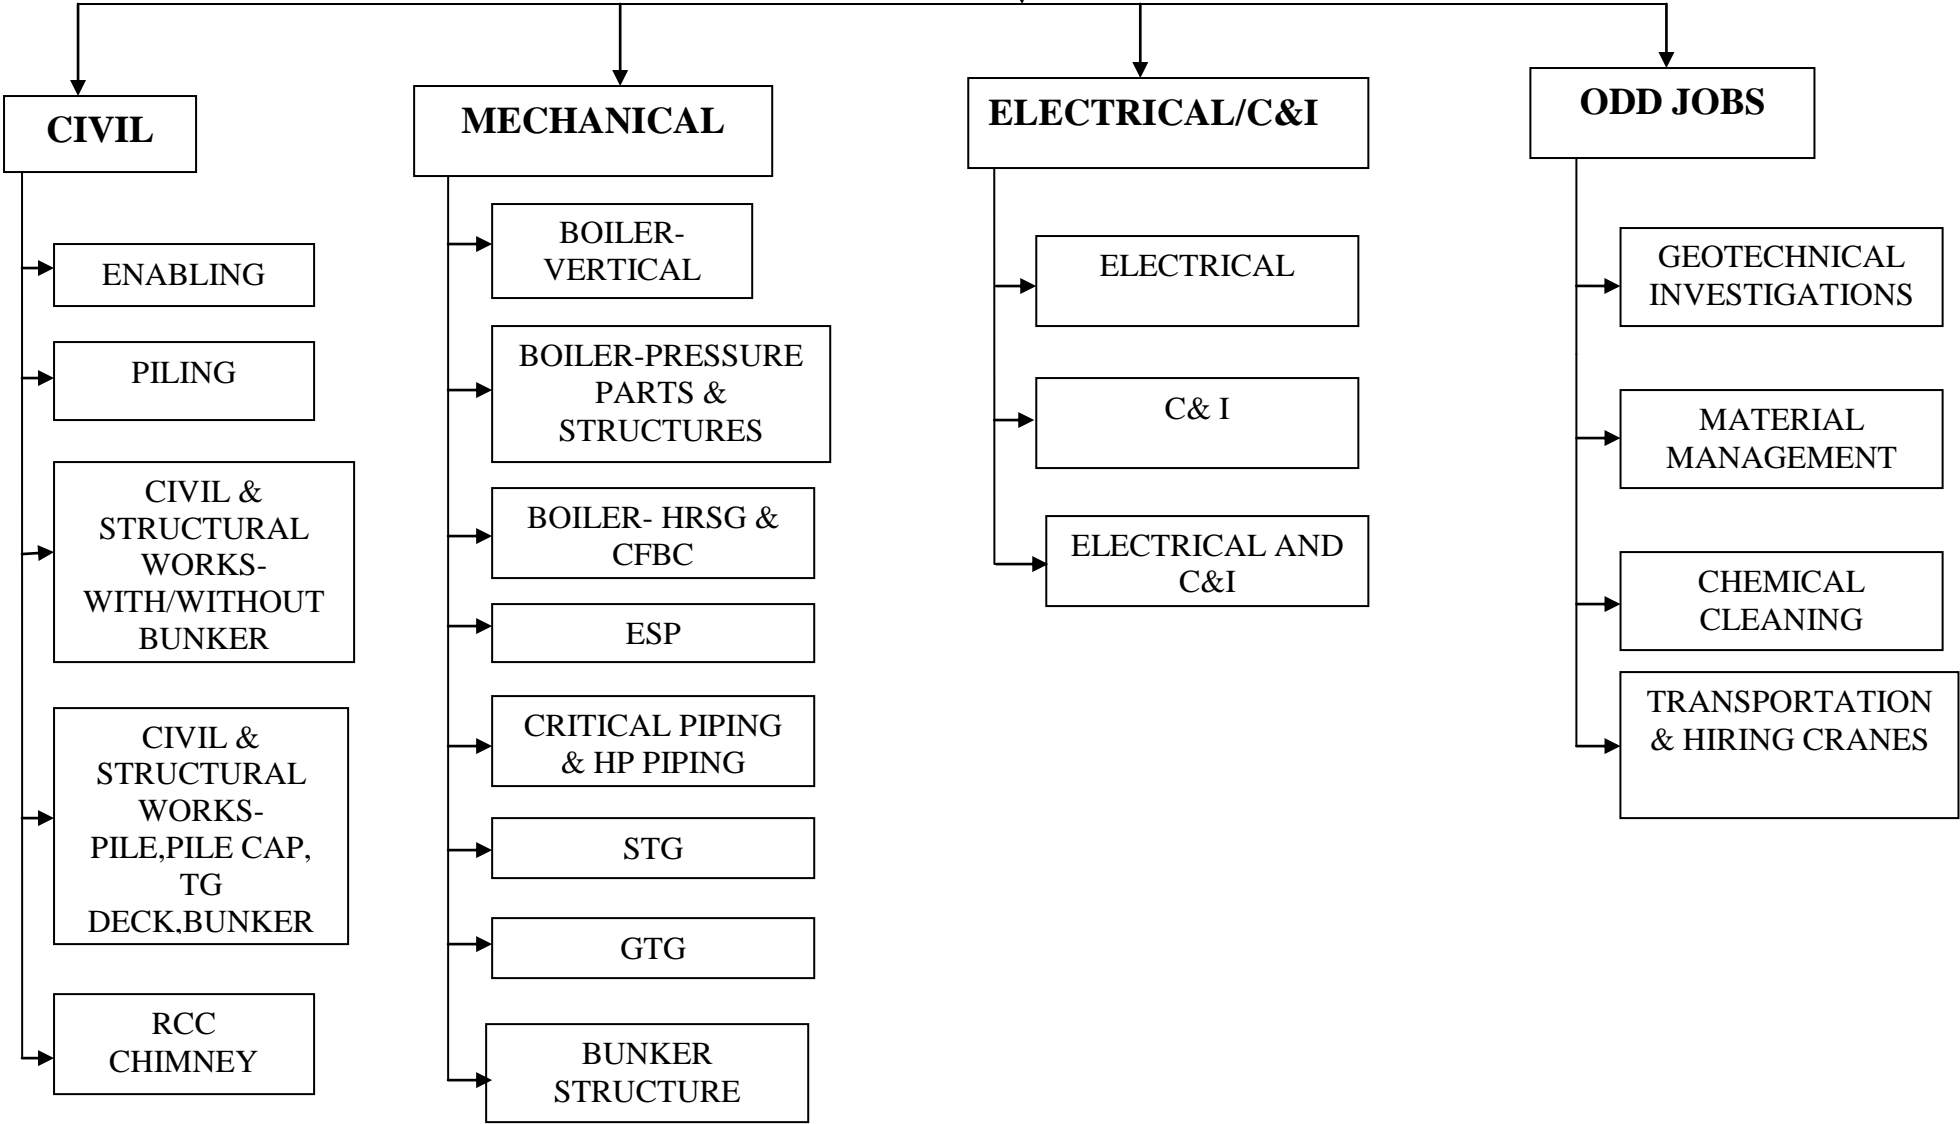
CIVIL

ENABLING

PILING

CIVIL & STRUCTURAL WORKS-WITH/WITHOUT BUNKER

CIVIL & STRUCTURAL WORKS-PILE,PILE CAP, TG DECK,BUNKER

RCC CHIMNEY

MECHANICAL

BOILER-VERTICAL

BOILER-PRESSURE PARTS & STRUCTURES

BOILER- HRSG & CFBC

ESP

CRITICAL PIPING & HP PIPING

STG

GTG

BUNKER STRUCTURE

ELECTRICAL/C&I

ELECTRICAL

C& I

ELECTRICAL AND C&I

ODD JOBS

GEOTECHNICAL INVESTIGATIONS

MATERIAL MANAGEMENT

CHEMICAL CLEANING

TRANSPORTATION & HIRING CRANES